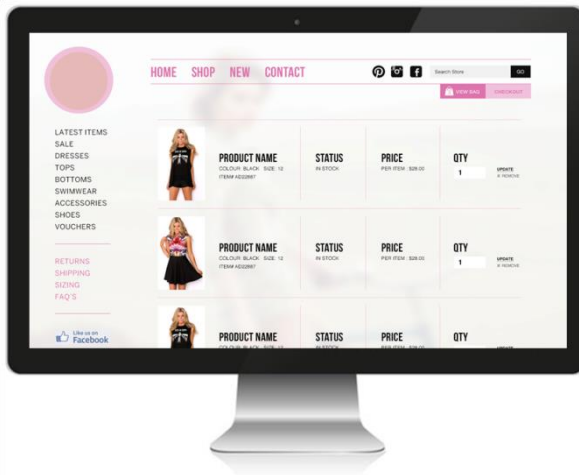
HOME SHOP NEW CONTACT

Search Store GO

VIEW BAG CHECKOUT

LATEST ITEMS
SALE
DRESSES
TOPS
BOTTOMS
SWIMWEAR
ACCESSORIES
SHOES
VOUCHERS

RETURNS
SHIPPING
SIZING
FAQ'S

Like us on Facebook

PRODUCT NAME
COLOUR: BLACK SIZE: 12
ITEM# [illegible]

STATUS
IN STOCK

PRICE
PER ITEM : $28.00

QTY
1

UPDATE
X REMOVE

PRODUCT NAME
COLOUR: BLACK SIZE: 12
ITEM# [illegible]

STATUS
IN STOCK

PRICE
PER ITEM : $28.00

QTY
1

UPDATE
X REMOVE

PRODUCT NAME
COLOUR: BLACK SIZE: 12

STATUS
IN STOCK

PRICE
PER ITEM : $28.00

QTY

UPDATE